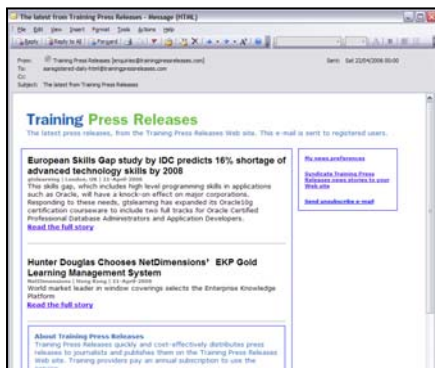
The latest from Training Press Releases - Message (HTML)

File Edit View Insert Format Tools Actions Help

Reply | Reply to All | Forward

From: Training Press Releases [enquiries@trainingpressreleases.com]
To: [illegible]
Cc:
Subject: The latest from Training Press Releases

Sent: Sat 22/04/2006 00:00

Training Press Releases
The latest press releases, from the Training Press Releases Web site. This e-mail is sent to registered users.

European Skills Gap study by IDC predicts 16% shortage of advanced technology skills by 2008
gtslearning | London, UK | 21 April 2006
This skills gap, which includes high level programming skills in applications such as Oracle, will have a knock-on effect on major corporations. Responding to these needs, gtslearning has expanded its Oracle10g certification courseware to include two full tracks for Oracle Certified Professional Database Administrators and Application Developers.
Read the full story

Hunter Douglas Chooses NetDimensions' EKP Gold Learning Management System
NetDimensions | Hong Kong | 21 April 2006
World market leader in window coverings selects the Enterprise Knowledge Platform
Read the full story

My news preferences

Syndicate Training Press Releases news stories to your Web site

Send unsubscribe e-mail

About Training Press Releases
Training Press Releases quickly and cost-effectively distributes press releases to journalists and publishes them on the Training Press Releases Web site. Training providers pay an annual subscription to use the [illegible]